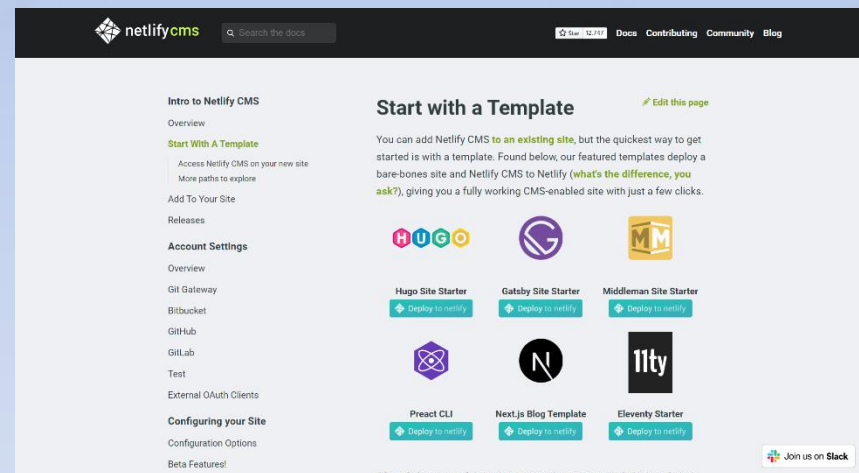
netlifycms

Search the docs

Star 12,747 Docs Contributing Community Blog

Intro to Netlify CMS

Overview

Start With A Template

Access Netlify CMS on your new site

More paths to explore

Add To Your Site

Releases

Account Settings

Overview

Git Gateway

Bitbucket

GitHub

GitLab

Test

External OAuth Clients

Configuring your Site

Configuration Options

Beta Features!

Start with a Template

Edit this page

You can add Netlify CMS to an existing site, but the quickest way to get started is with a template. Found below, our featured templates deploy a bare-bones site and Netlify CMS to Netlify (what's the difference, you ask?), giving you a fully working CMS-enabled site with just a few clicks.

HUGO

Hugo Site Starter

Deploy to netlify

Gatsby Site Starter

Deploy to netlify

MM

Middleman Site Starter

Deploy to netlify

Preact CLI

Deploy to netlify

N

Next.js Blog Template

Deploy to netlify

11ty

Eleventy Starter

Deploy to netlify

Join us on Slack